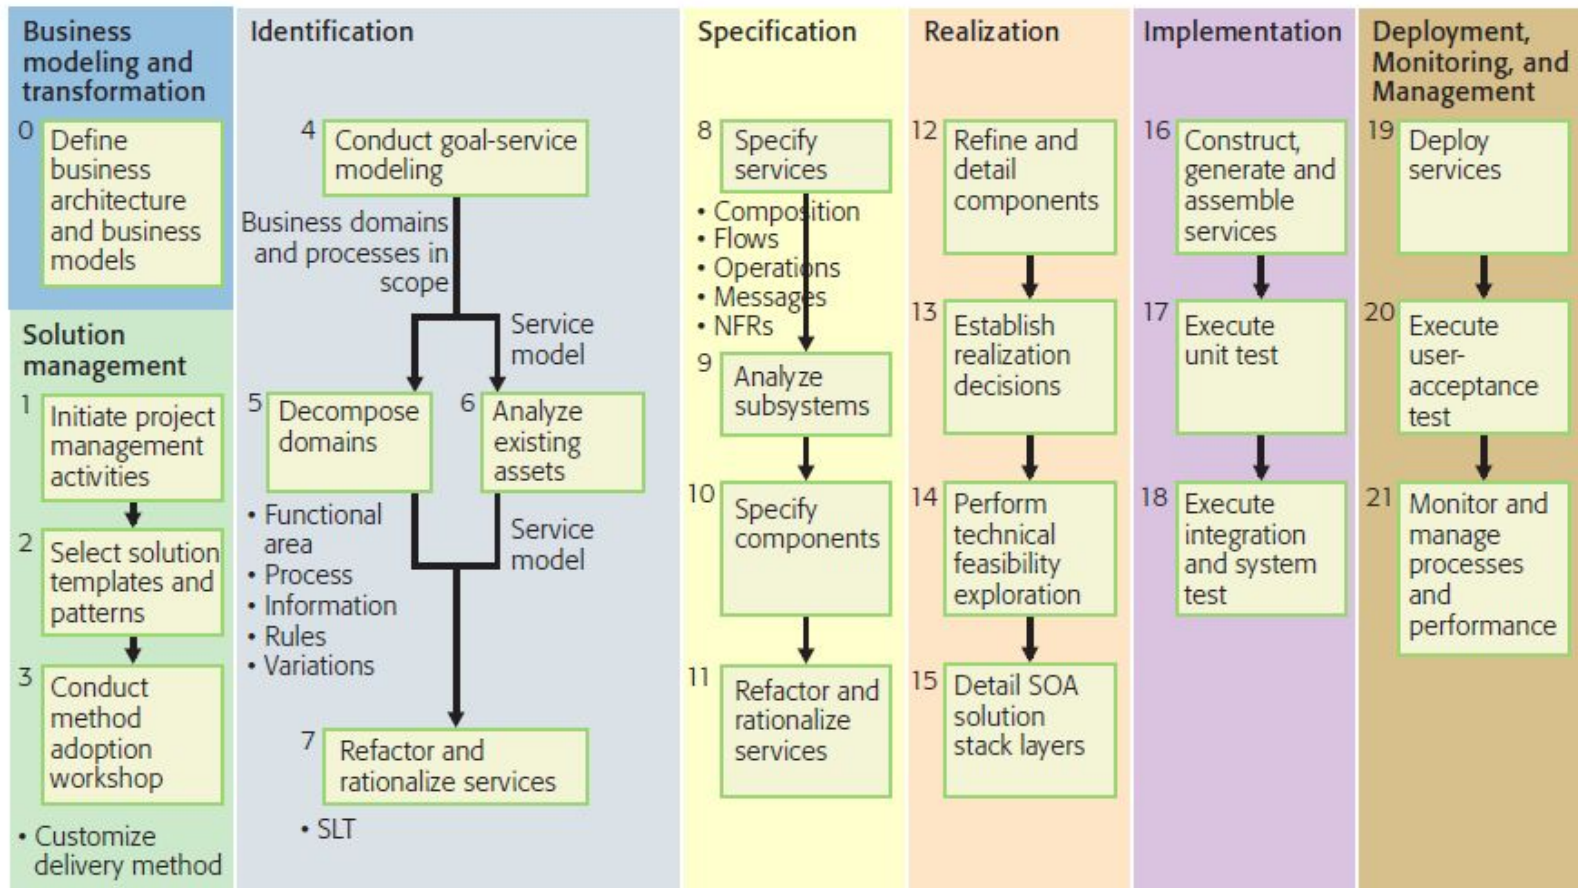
Business modeling and transformation

0 Define business architecture and business models

Solution management

1 Initiate project management activities

2 Select solution templates and patterns

3 Conduct method adoption workshop

• Customize delivery method

Identification

4 Conduct goal-service modeling

Business domains and processes in scope

Service model

5 Decompose domains

6 Analyze existing assets

• Functional area
• Process
• Information
• Rules
• Variations

Service model

7 Refactor and rationalize services

• SLT

Specification

8 Specify services

• Composition
• Flows
• Operations
• Messages
• NFRs

9 Analyze subsystems

10 Specify components

11 Refactor and rationalize services

Realization

12 Refine and detail components

13 Establish realization decisions

14 Perform technical feasibility exploration

15 Detail SOA solution stack layers

Implementation

16 Construct, generate and assemble services

17 Execute unit test

18 Execute integration and system test

Deployment, Monitoring, and Management

19 Deploy services

20 Execute user-acceptance test

21 Monitor and manage processes and performance